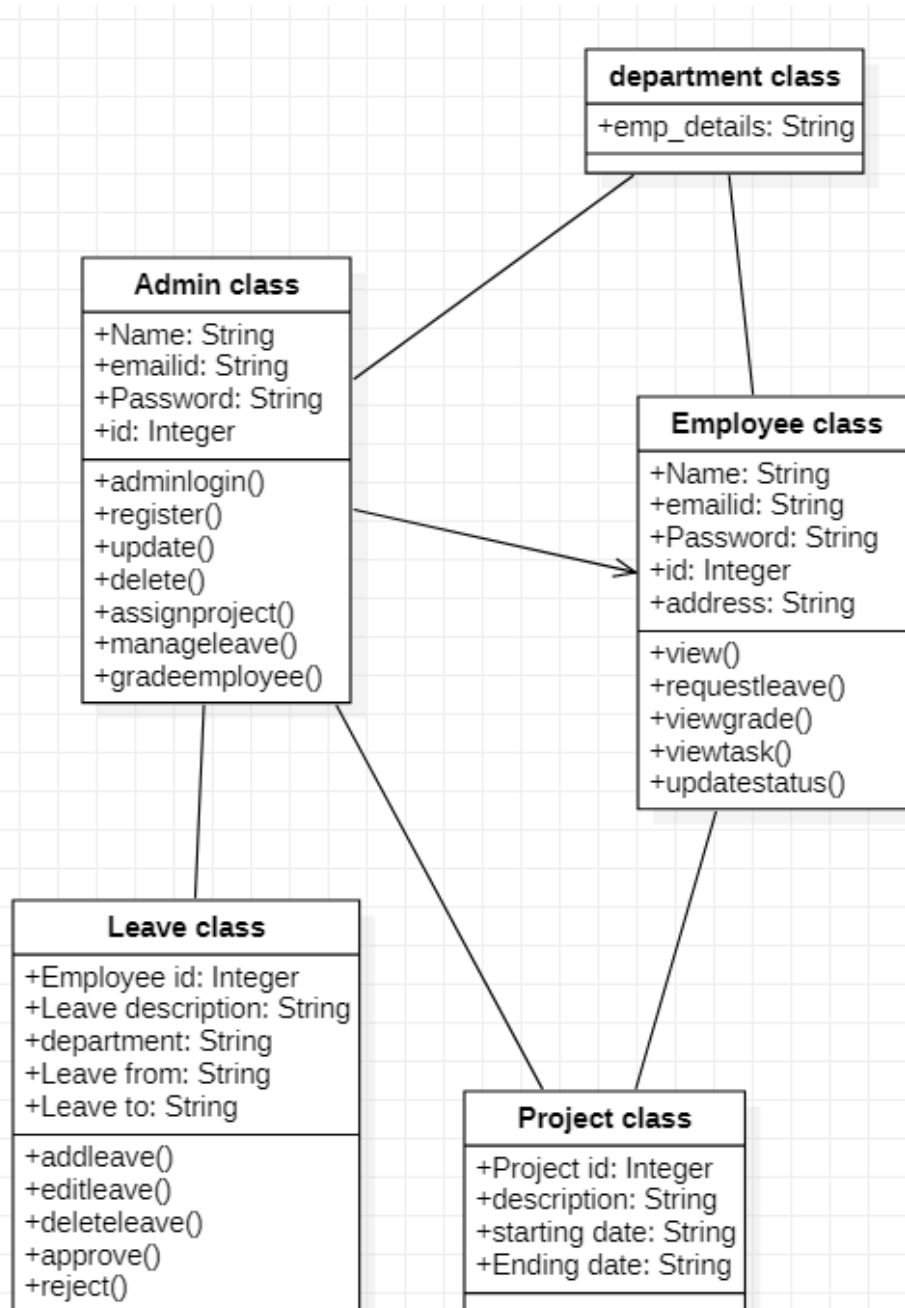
department class
+emp_details: String

Admin class
+Name: String
+emailid: String
+Password: String
+id: Integer
+adminlogin()
+register()
+update()
+delete()
+assignproject()
+manageleave()
+gradeemployee()

Employee class
+Name: String
+emailid: String
+Password: String
+id: Integer
+address: String
+view()
+requestleave()
+viewgrade()
+viewtask()
+updatestatus()

Leave class
+Employee id: Integer
+Leave description: String
+department: String
+Leave from: String
+Leave to: String
+addleave()
+editleave()
+deleteleave()
+approve()
+reject()

Project class
+Project id: Integer
+description: String
+starting date: String
+Ending date: String